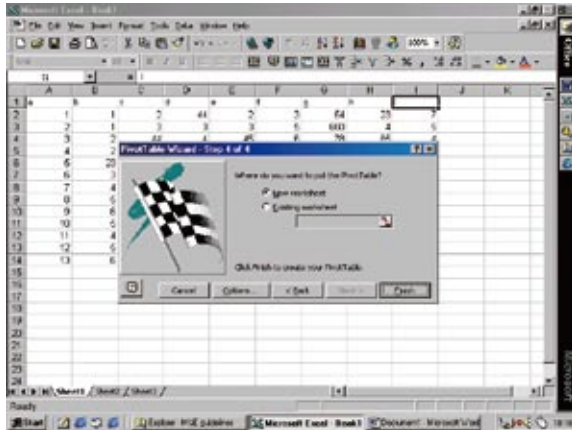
Microsoft Excel - Book1

File Edit View Insert Format Tools Data Window Help

100%

I1

| | A | B | C | D | E | F | G | H | I |
|---|---|---|---|---|---|---|---|---|---|
| 1 | a | b | c | d | e | f | g | h | |
| 2 | 1 | 1 | 2 | 44 | 2 | 3 | 64 | 23 | 7 |
| 3 | 2 | 1 | 3 | 3 | 3 | 6 | 603 | 4 | 5 |
| 4 | 3 | 2 | 32 | 4 | 45 | 6 | 76 | 64 | 6 |
| 5 | 4 | 3 | | | | | | | |
| 6 | 5 | 23 | | | | | | | |
| 7 | 6 | 3 | | | | | | | |
| 8 | 7 | 4 | | | | | | | |
| 9 | 8 | 5 | | | | | | | |
| 10 | 9 | 6 | | | | | | | |
| 11 | 10 | 6 | | | | | | | |
| 12 | 11 | 4 | | | | | | | |
| 13 | 12 | 5 | | | | | | | |
| 14 | 13 | 6 | | | | | | | |

PivotTable Wizard - Step 4 of 4

Where do you want to put the PivotTable?

New worksheet

Existing worksheet

Click Finish to create your PivotTable.

Cancel Options... < Back Next > Finish

Sheet1 Sheet2 Sheet3

Ready

Start Explorer - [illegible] Microsoft Excel - Book1 Document1 - Microsoft Word